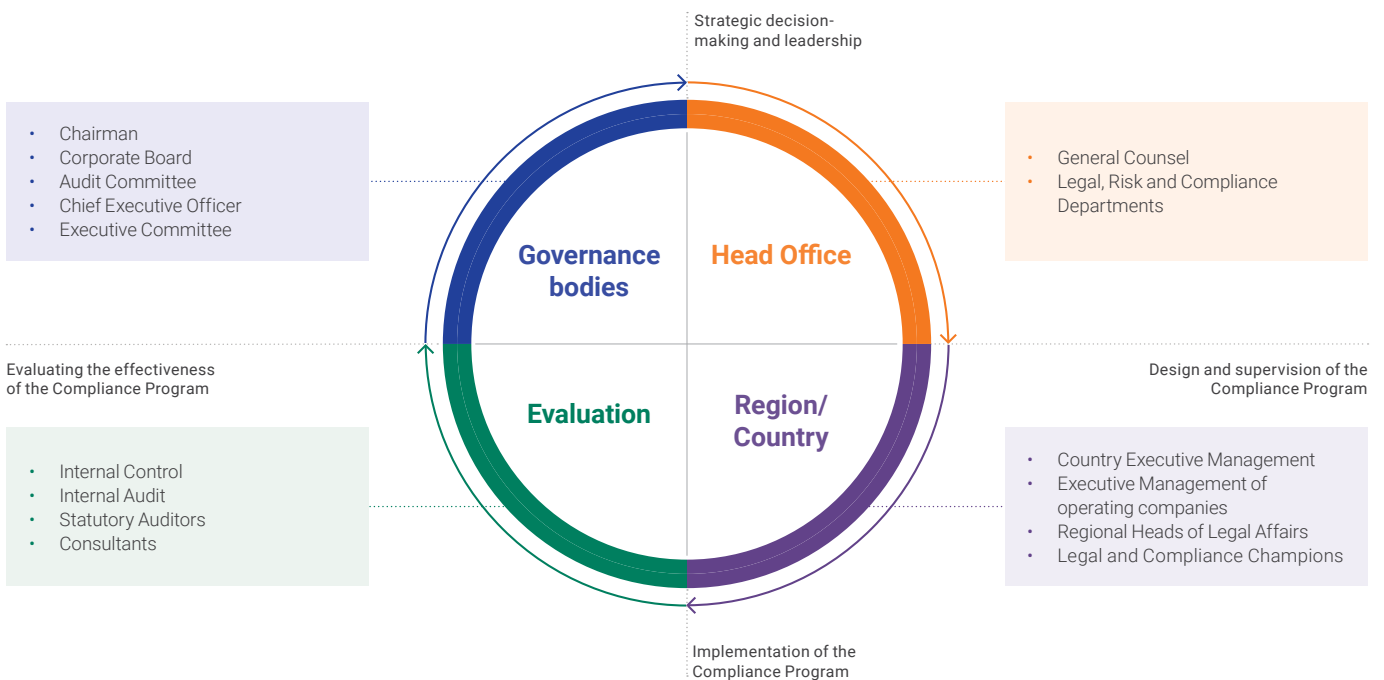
Strategic decision-making and leadership

- Chairman
- Corporate Board
- Audit Committee
- Chief Executive Officer
- Executive Committee

- General Counsel
- Legal, Risk and Compliance Departments

Governance bodies

Head Office

Evaluation

Region/ Country

Evaluating the effectiveness of the Compliance Program

Design and supervision of the Compliance Program

- Internal Control
- Internal Audit
- Statutory Auditors
- Consultants

- Country Executive Management
- Executive Management of operating companies
- Regional Heads of Legal Affairs
- Legal and Compliance Champions

Implementation of the Compliance Program